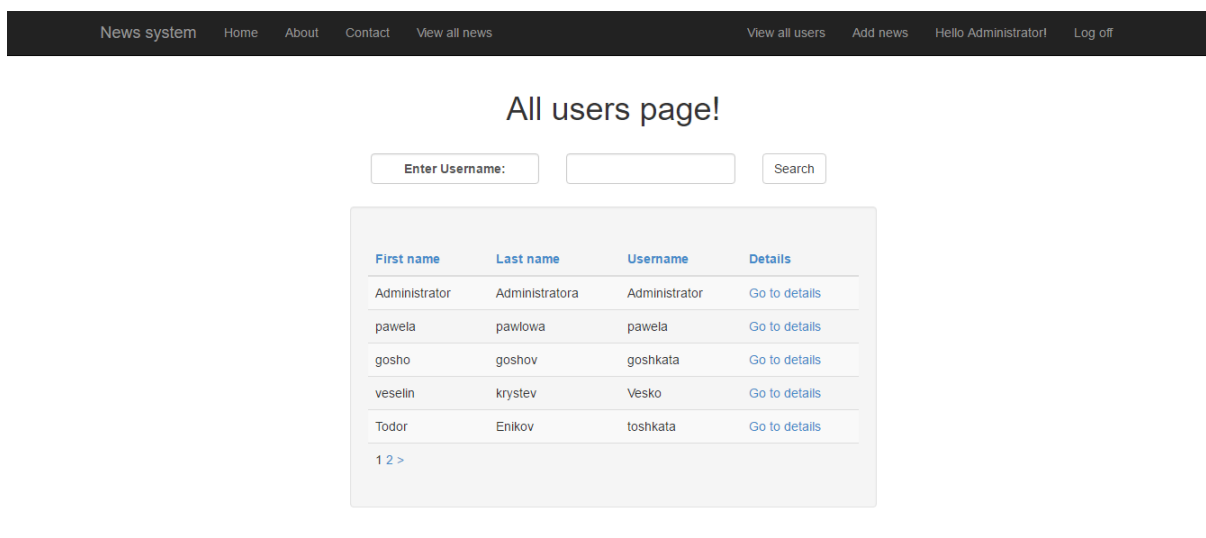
News system Home About Contact View all news View all users Add news Hello Administrator! Log off

All users page!

Enter Username: Search

| First name | Last name | Username | Details |
|---|---|---|---|
| Administrator | Administratora | Administrator | Go to details |
| pawela | pawlowa | pawela | Go to details |
| gosho | goshov | goshkata | Go to details |
| veselin | krystev | Vesko | Go to details |
| Todor | Enikov | toshkata | Go to details |

1 2 >